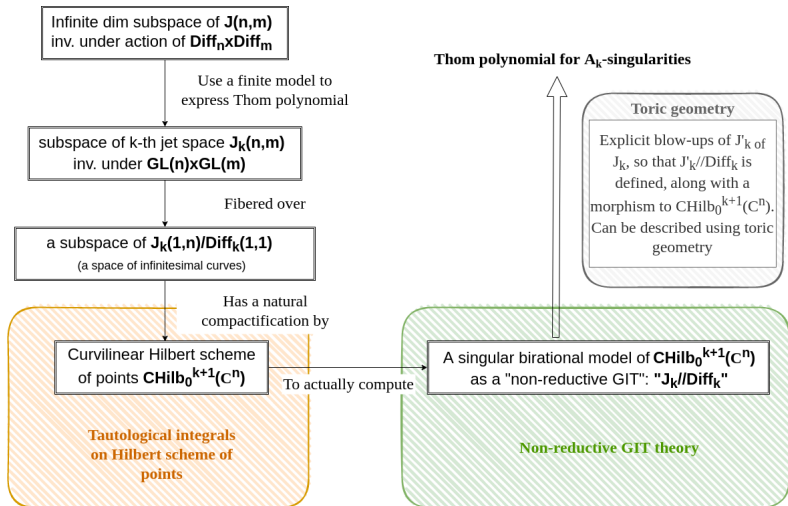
Infinite dim subspace of **J(n,m)** inv. under action of **Diff$_n$xDiff$_m$**

Use a finite model to express Thom polynomial

subspace of k-th jet space **J$_k$(n,m)** inv. under **GL(n)xGL(m)**

Fibered over

a subspace of **J$_k$(1,n)/Diff$_k$(1,1)**
(a space of infinitesimal curves)

Has a natural compactification by

Curvilinear Hilbert scheme of points **CHilb$_0^{k+1}$(C$^n$)**

To actually compute

A singular birational model of **CHilb$_0^{k+1}$(C$^n$)** as a "non-reductive GIT": **"J$_k$//Diff$_k$"**

Tautological integrals on Hilbert scheme of points

Non-reductive GIT theory

Thom polynomial for A$_k$-singularities

Toric geometry

Explicit blow-ups of J'$_k$ of J$_k$, so that J'$_k$//Diff$_k$ is defined, along with a morphism to CHilb$_0^{k+1}$(C$^n$). Can be described using toric geometry